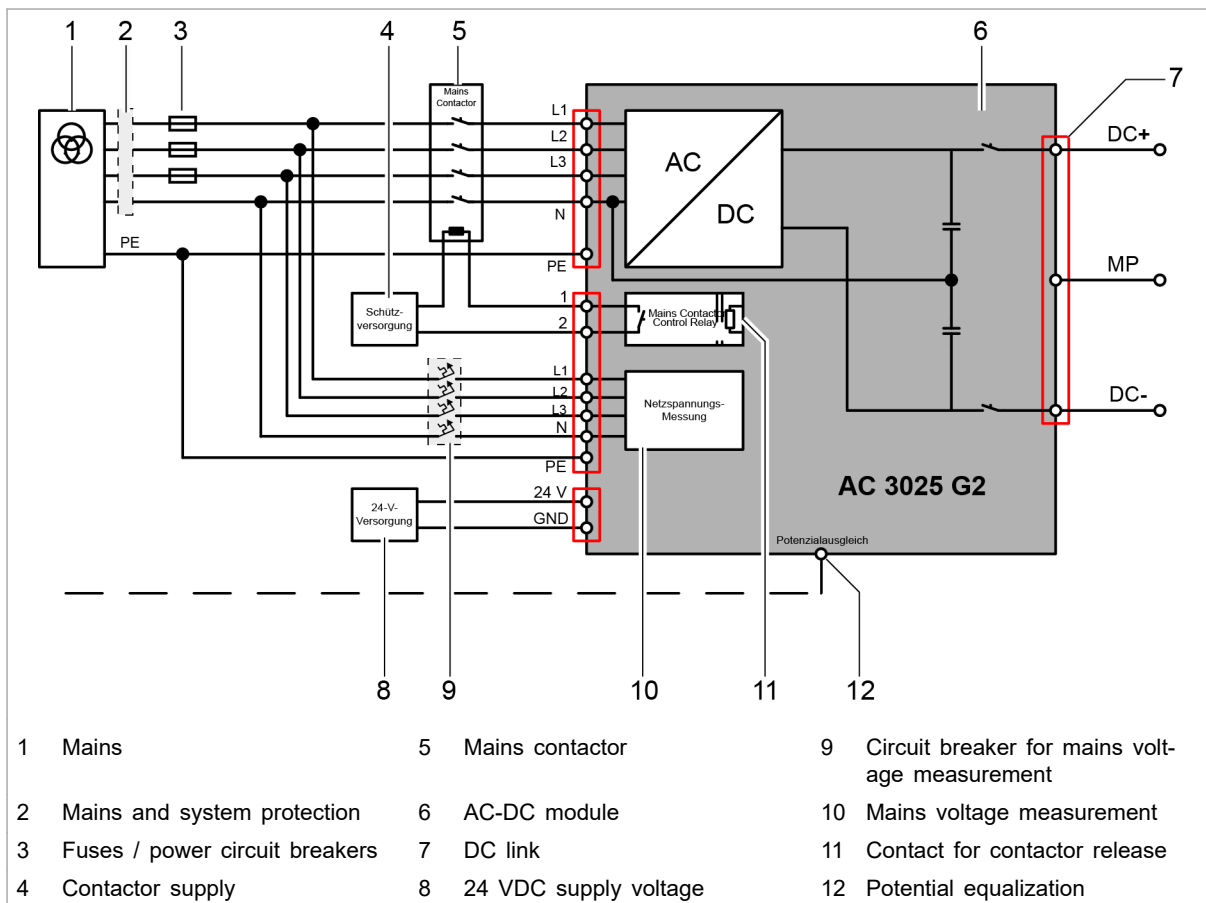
1 2 3 4 5 6 7

Mains Contactor

L1
L2
L3
N
PE

AC
DC

DC+
MP
DC-

PE

Schütz-versorgung

1
2

Mains Contactor Control Relay

L1
L2
L3
N
PE

Netzspannungs-Messung

24-V-Versorgung

24 V
GND

AC 3025 G2

Potenzialausgleich

8 9 10 11 12

1 Mains
2 Mains and system protection
3 Fuses / power circuit breakers
4 Contactor supply
5 Mains contactor
6 AC-DC module
7 DC link
8 24 VDC supply voltage
9 Circuit breaker for mains voltage measurement
10 Mains voltage measurement
11 Contact for contactor release
12 Potential equalization